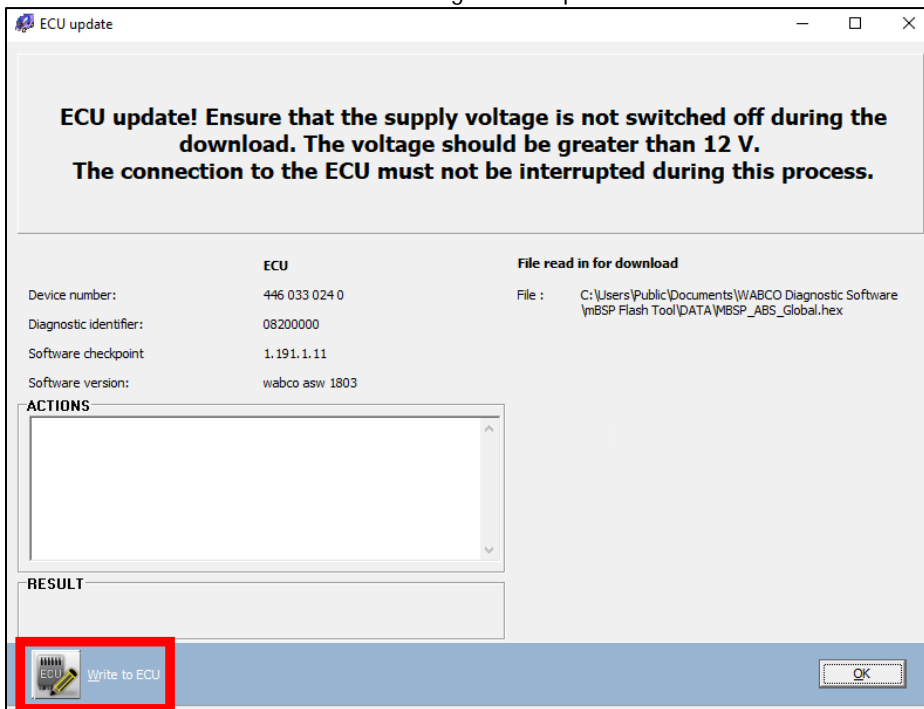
ECU update

ECU update! Ensure that the supply voltage is not switched off during the download. The voltage should be greater than 12 V.
The connection to the ECU must not be interrupted during this process.

ECU

Device number: 446 033 024 0

Diagnostic identifier: 08200000

Software checkpoint 1.191.1.11

Software version: wabco asw 1803

File read in for download

File : C:\Users\Public\Documents\WABCO Diagnostic Software \mBSP Flash Tool\DATA\MBSP_ABS_Global.hex

ACTIONS

RESULT

ECU

Write to ECU

OK